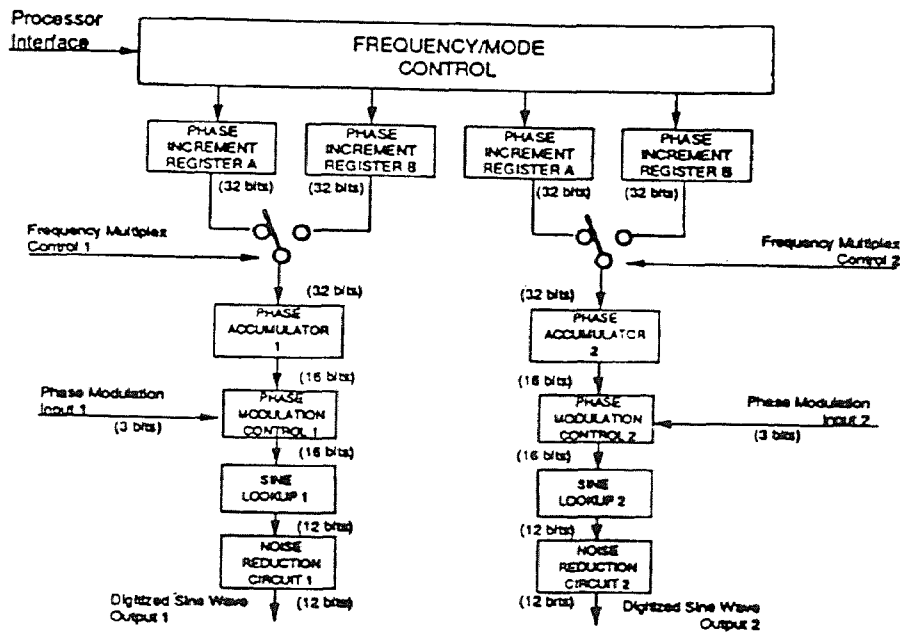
Processor Interface

FREQUENCY/MODE CONTROL

PHASE INCREMENT REGISTER A
(32 bits)

PHASE INCREMENT REGISTER B
(32 bits)

PHASE INCREMENT REGISTER A
(32 bits)

PHASE INCREMENT REGISTER B
(32 bits)

Frequency Multiplex Control 1

Frequency Multiplex Control 2

(32 bits)

(32 bits)

PHASE ACCUMULATOR 1

PHASE ACCUMULATOR 2

(16 bits)

(16 bits)

Phase Modulation Input 1
(3 bits)

PHASE MODULATION CONTROL 1

PHASE MODULATION CONTROL 2

Phase Modulation Input 2
(3 bits)

(16 bits)

(16 bits)

SINE LOOKUP 1

SINE LOOKUP 2

(12 bits)

(12 bits)

NOISE REDUCTION CIRCUIT 1

NOISE REDUCTION CIRCUIT 2

Digitized Sine Wave Output 1
(12 bits)

(12 bits)
Digitized Sine Wave Output 2